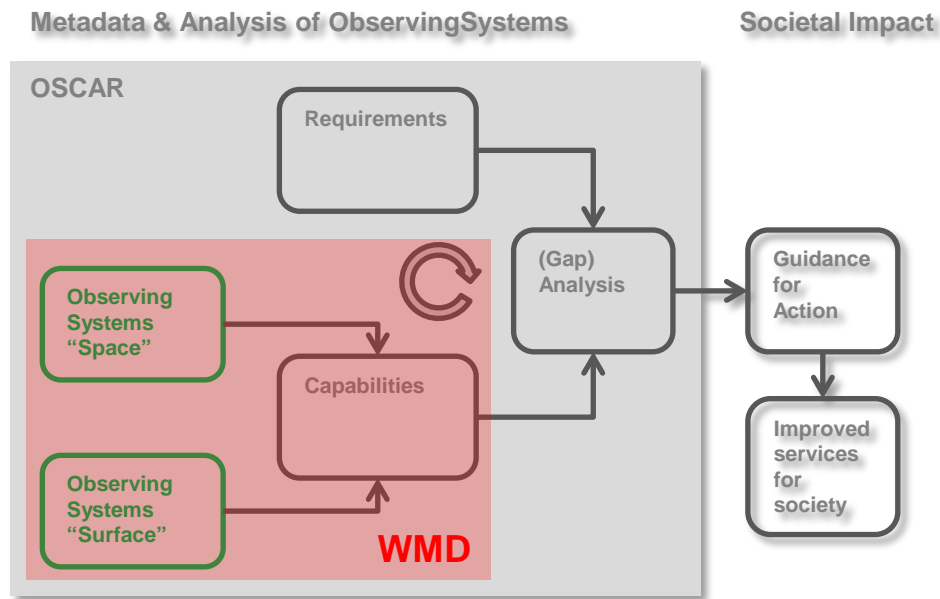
Metadata & Analysis of ObservingSystems

Societal Impact

OSCAR

Requirements

Observing Systems “Space”

Capabilities

(Gap) Analysis

Guidance for Action

Observing Systems “Surface”

WMD

Improved services for society